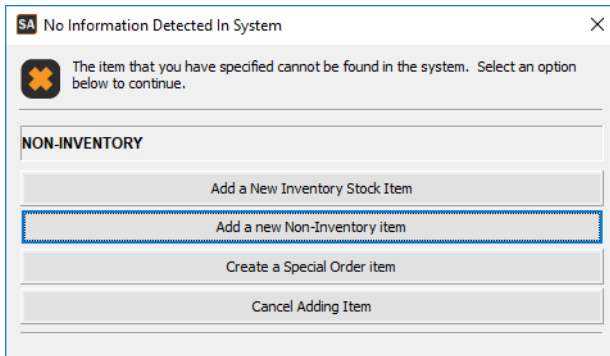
SA No Information Detected In System

×

The item that you have specified cannot be found in the system. Select an option below to continue.

NON-INVENTORY

Add a New Inventory Stock Item

Add a new Non-Inventory item

Create a Special Order item

Cancel Adding Item